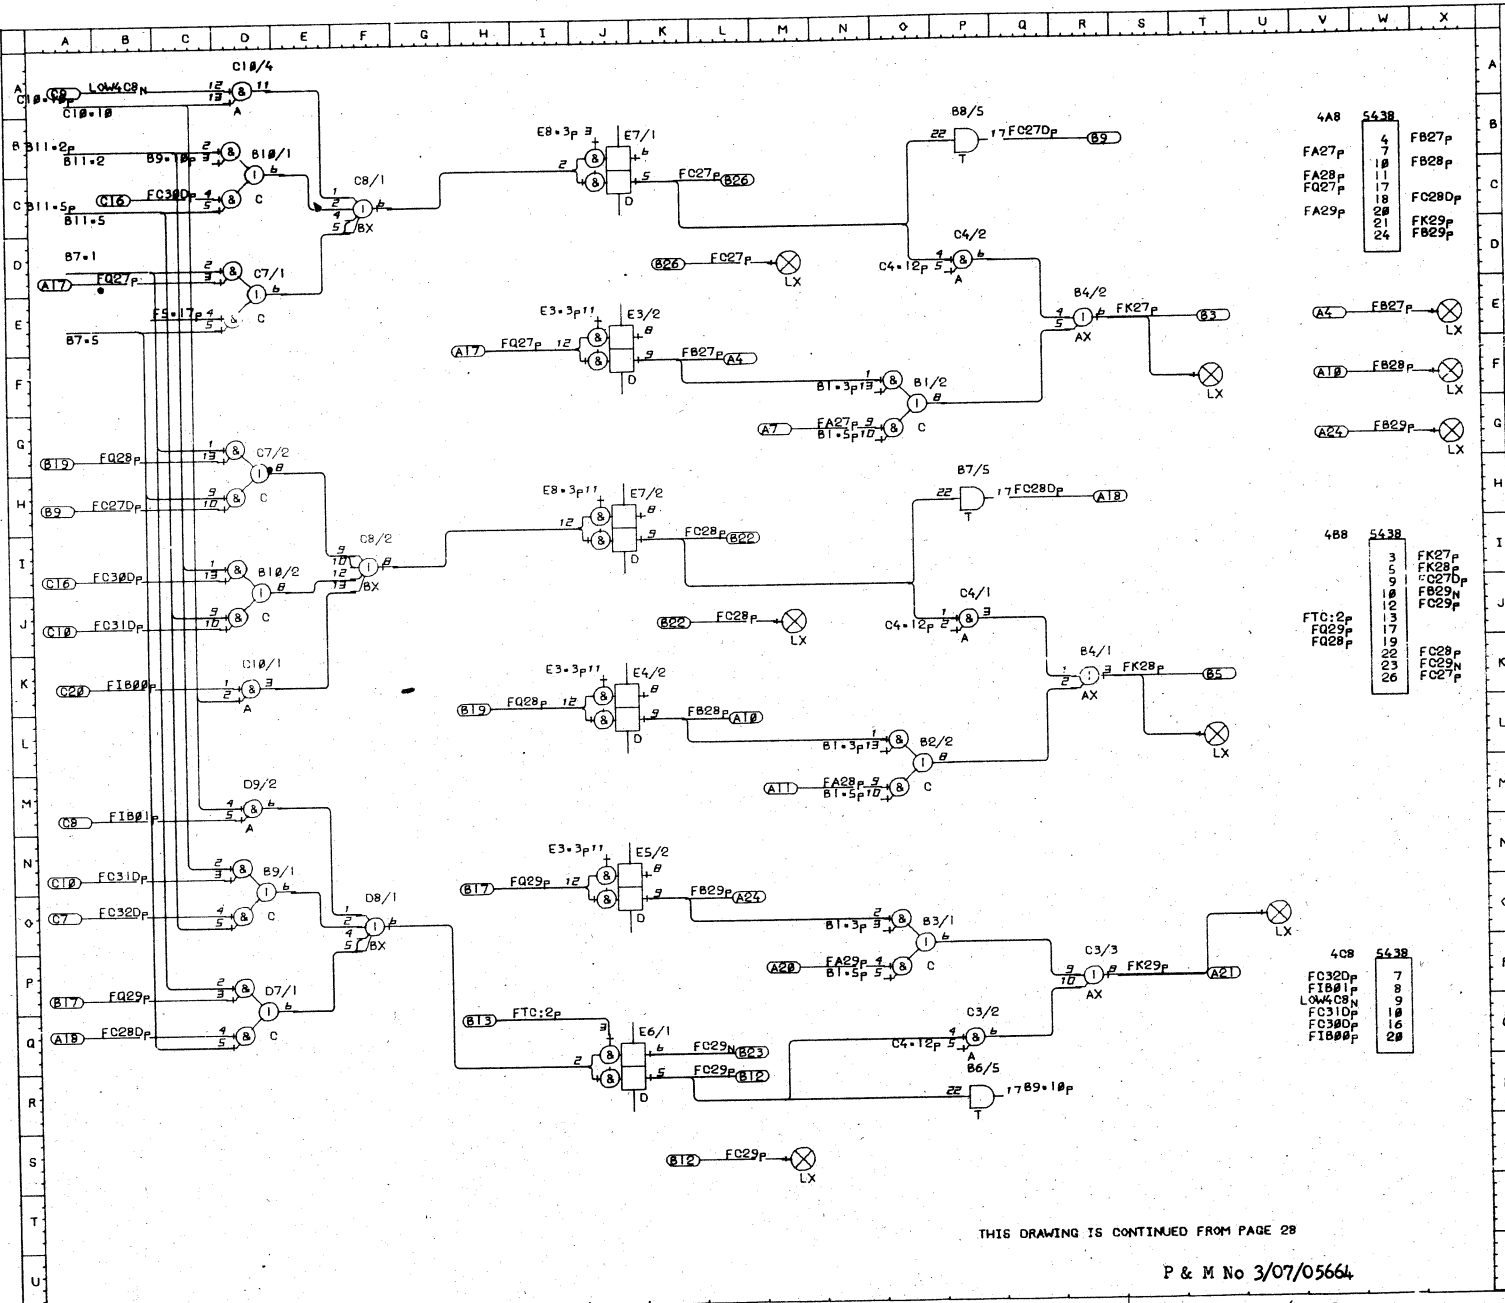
A B C D E F G H I J K L M N O P Q R S T U V W X

A B C D E F G H I J K L M N O P Q R S T U

C1Ø/4
C9 LOW4C8N 12 13 & 11 A
C1Ø•1Øp C1Ø•1Ø
B11•2p B11•2 B9•1Øp 2 3 & B1Ø/1 I 6 C
B11•5p C16 FC3ØDp 4 5 & B11•5
C8/1 1 2 4 5 I 6 BX
B7•1
A17 FQ27p 2 3 & C7/1 I 6 C
FS•17p 4 5 &
B7•5

E8•3p 3 E7/1 6 2 & & 5 FC27p B26 D
B26 FC27p LX
E3•3p 11 E3/2 8 A17 FQ27p 12 & & 9 FB27p A4 D
B8/5 22 T 17 FC27Dp B9
C4/2 C4•12p 5 4 & 6 A
B4/2 4 5 I 6 FK27p B3 AX
LX
B1•3p 13 1 & B1/2 I 8 C
A7 FA27p 9 B1•5p 10 &

4A8 5438 4 7 1Ø 11 17 18 2Ø 21 24
FA27p FA28p FQ27p FA29p
FB27p FB28p FC28Dp FK29p FB29p

A4 FB27p LX
A1Ø FB28p LX
A24 FB29p LX

B19 FQ28p 1 13 & C7/2 I 8
B9 FC27Dp 9 10 & C
C16 FC3ØDp 1 13 & B1Ø/2 I 8
C1Ø FC31Dp 9 10 & C
C8/2 9 10 12 13 I 8 BX
C2Ø FIBØØp 1 2 & 3 C1Ø/1 A

E8•3p 11 E7/2 8 12 & & 9 FC28p B22 D
B22 FC28p LX
E3•3p 11 E4/2 8 B19 FQ28p 12 & & 9 FB28p A1Ø D
B7/5 22 T 17 FC28Dp A18
C4/1 C4•12p 2 1 & 3 A
B4/1 1 2 I 8 FK28p B5 AX
LX
B1•3p 13 1 & B2/2 I 8 C
A11 FA28p 9 B1•5p 10 &

4B8 5438 3 5 9 1Ø 12 13 17 19 22 23 26
FTC:2p FQ29p FQ28p
FK27p FK28p FC27Dp FB29N FC29p FC28p FC29N FC27p

D9/2 C8 FIBØ1p 4 5 & 6 A
C1Ø FC31Dp 2 3 & B9/1 I 6
C7 FC32Dp 4 5 & C
D8/1 1 2 4 5 I 6 BX
B17 FQ29p 2 3 & D7/1 I 6
A18 FC28Dp 4 5 & C

E3•3p 11 E5/2 B17 FQ29p 12 & & 9 FB29p A24 D
B1•3p 3 2 & B3/1 I 6 C
A2Ø FA29p 4 B1•5p 5 &
LX
C3/3 9 10 I 8 FK29p A21 AX
B13 FTC:2p 3 E6/1 2 & & 6 FC29N B23 5 FC29p B12 D
C3/2 C4•12p 5 4 & 6 A
B6/5 22 T 17 B9•1Øp
B12 FC29p LX

4C8 5438 FC32Dp FIBØ1p LOW4C8N FC31Dp FC3ØDp FIBØØp 7 8 9 1Ø 16 2Ø

THIS DRAWING IS CONTINUED FROM PAGE 28

P & M No 3/07/05664